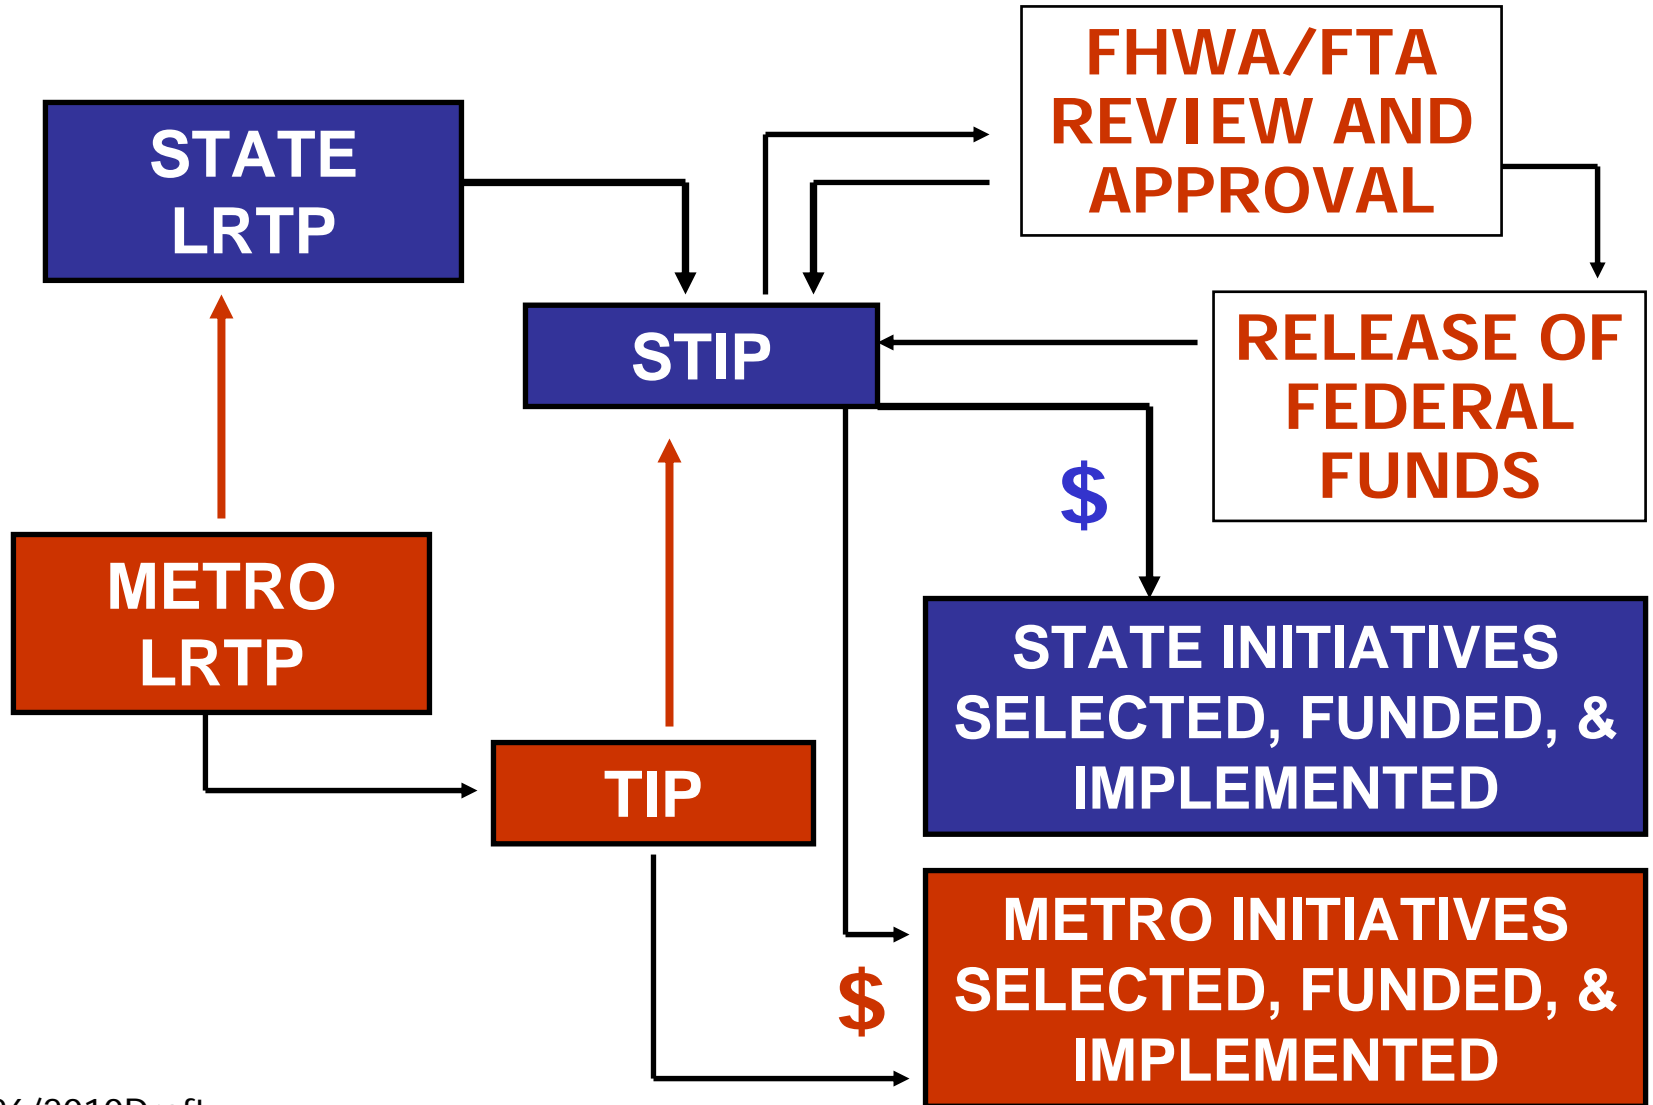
STATE LRTP

FHWA/FTA REVIEW AND APPROVAL

STIP

RELEASE OF FEDERAL FUNDS

$

METRO LRTP

STATE INITIATIVES SELECTED, FUNDED, & IMPLEMENTED

TIP

METRO INITIATIVES SELECTED, FUNDED, & IMPLEMENTED

$

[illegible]/2010Draft